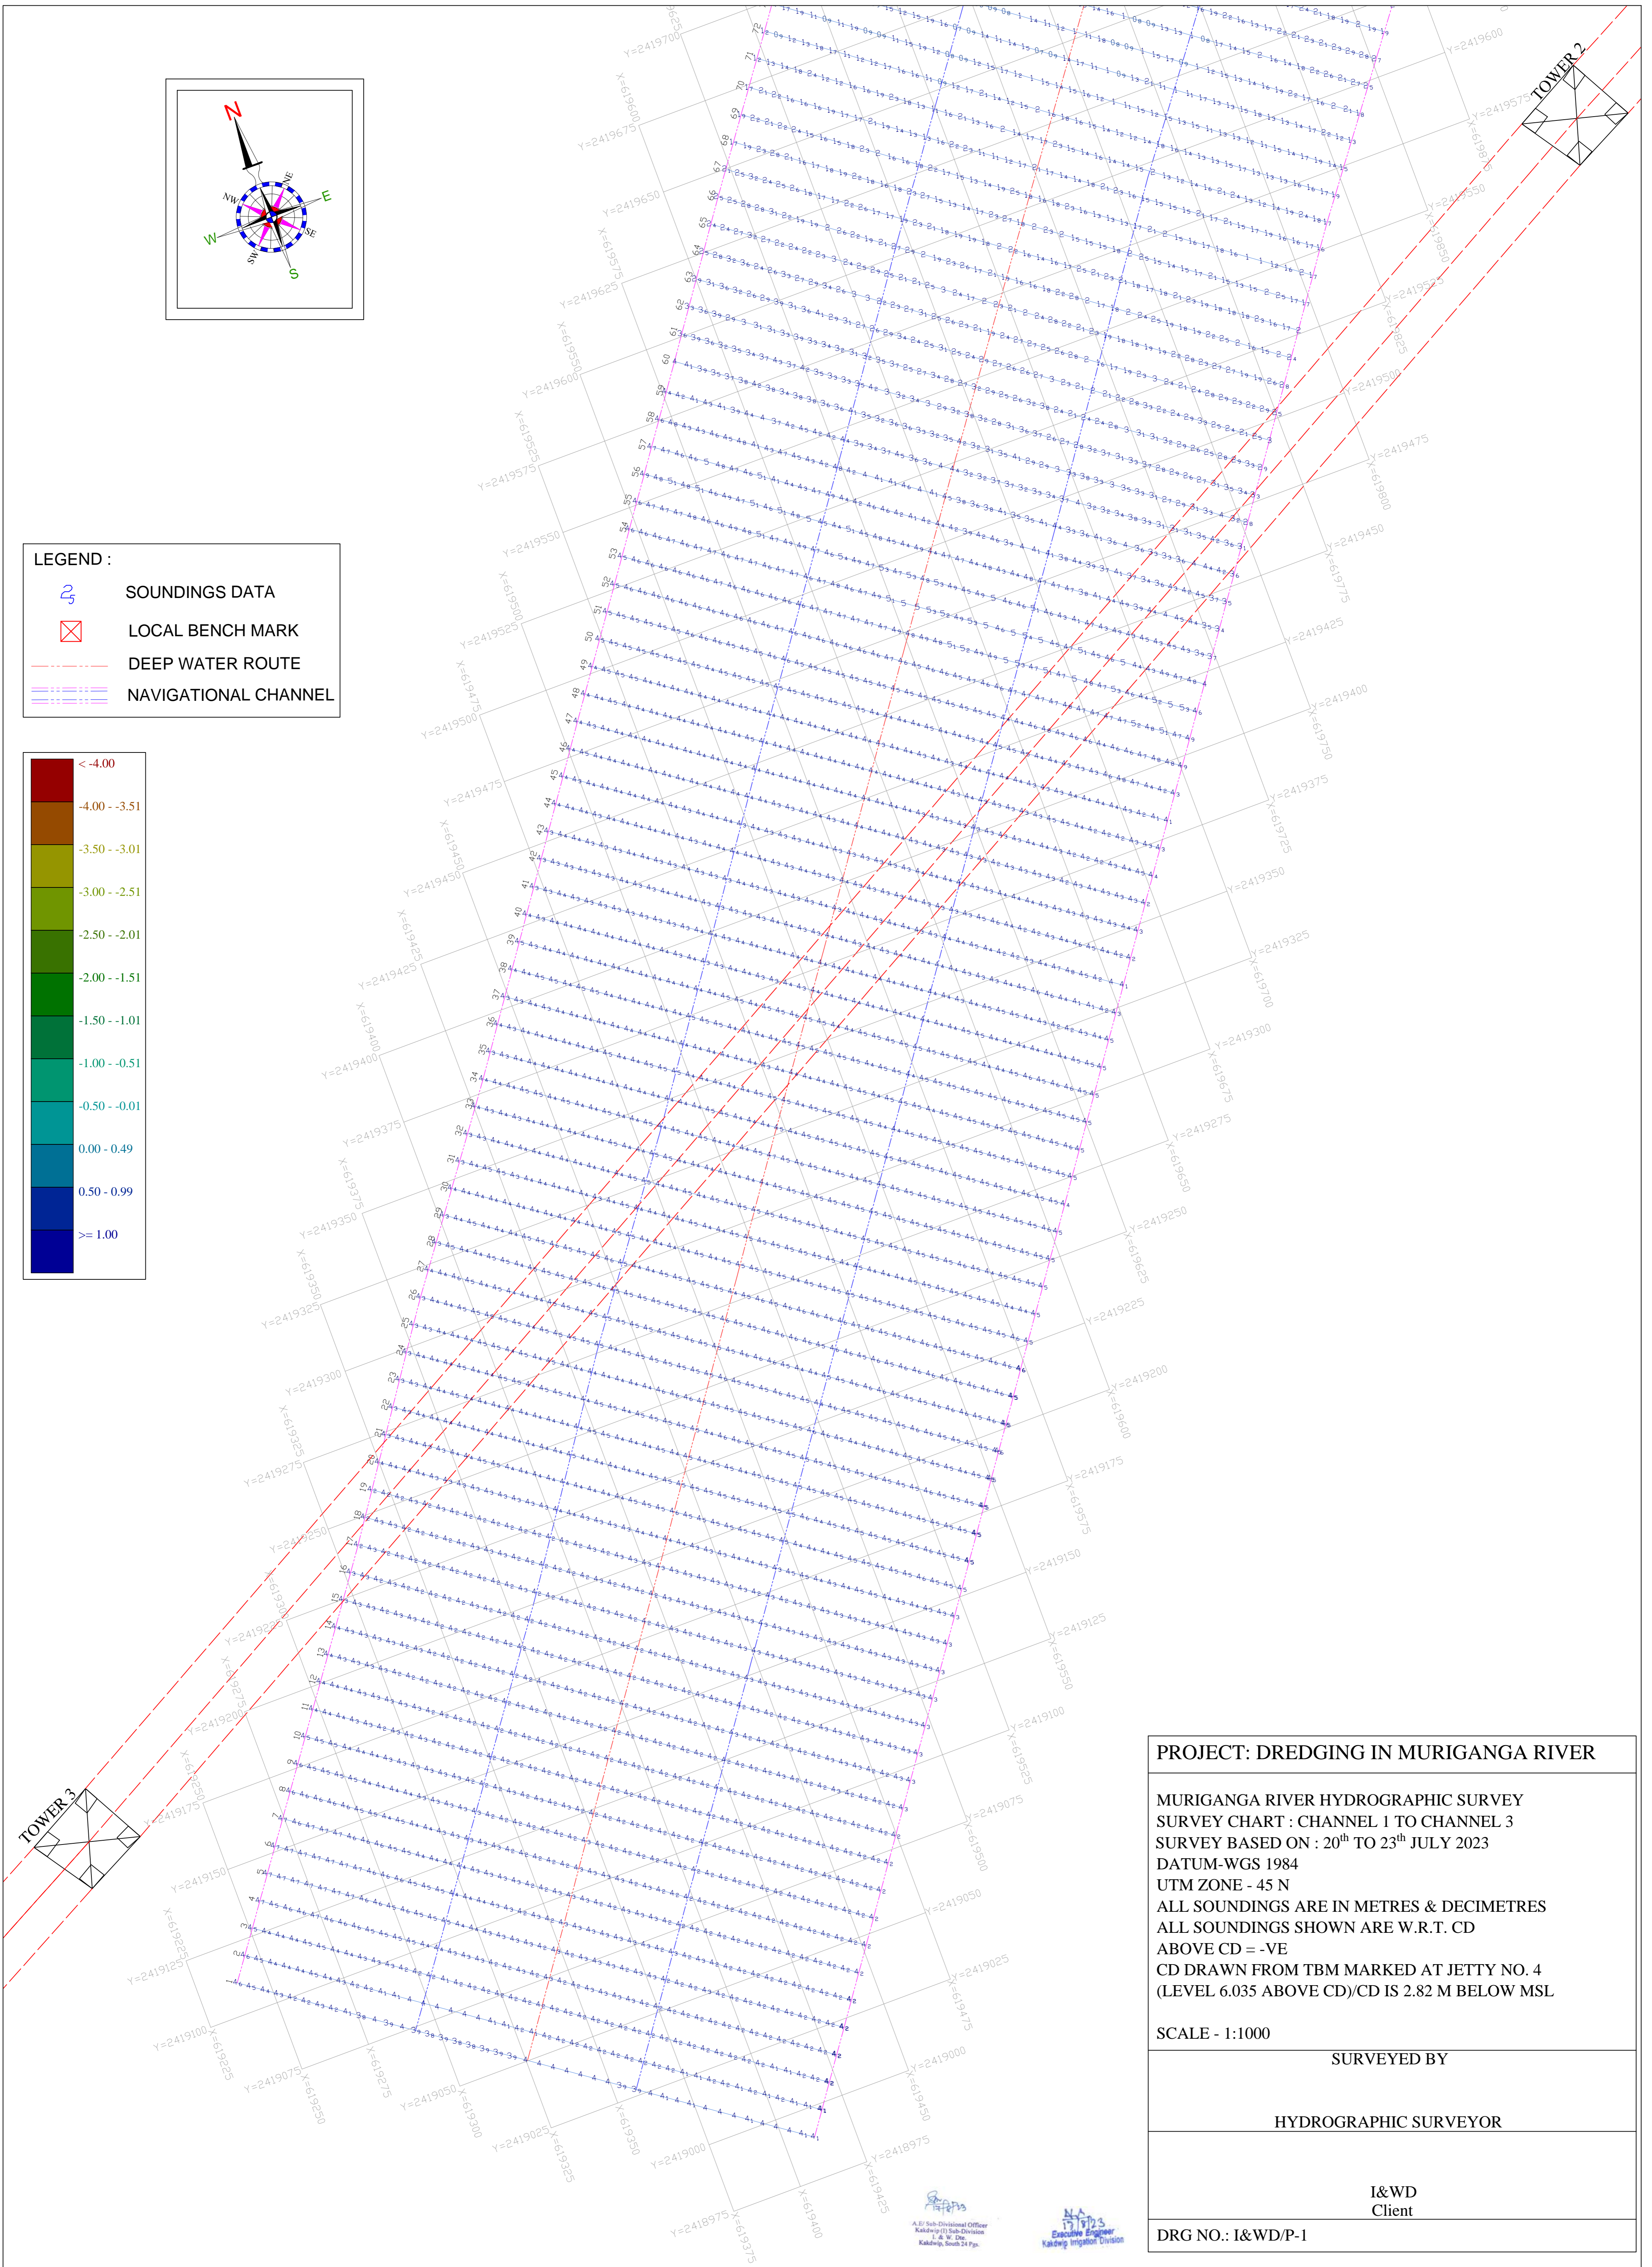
N
E
W
S
NE
NW
SE
SW

TOWER 2
TOWER 3

LEGEND :
SOUNDINGS DATA
LOCAL BENCH MARK
DEEP WATER ROUTE
NAVIGATIONAL CHANNEL

| | |
|---|---|
| | < -4.00 |
| | -4.00 - -3.51 |
| | -3.50 - -3.01 |
| | -3.00 - -2.51 |
| | -2.50 - -2.01 |
| | -2.00 - -1.51 |
| | -1.50 - -1.01 |
| | -1.00 - -0.51 |
| | -0.50 - -0.01 |
| | 0.00 - 0.49 |
| | 0.50 - 0.99 |
| | >= 1.00 |

PROJECT: DREDGING IN MURIGANGA RIVER

MURIGANGA RIVER HYDROGRAPHIC SURVEY
SURVEY CHART : CHANNEL 1 TO CHANNEL 3
SURVEY BASED ON : 20$^{th}$ TO 23$^{th}$ JULY 2023
DATUM-WGS 1984
UTM ZONE - 45 N
ALL SOUNDINGS ARE IN METRES & DECIMETRES
ALL SOUNDINGS SHOWN ARE W.R.T. CD
ABOVE CD = -VE
CD DRAWN FROM TBM MARKED AT JETTY NO. 4
(LEVEL 6.035 ABOVE CD)/CD IS 2.82 M BELOW MSL

SCALE - 1:1000

SURVEYED BY

HYDROGRAPHIC SURVEYOR

I&WD
Client

DRG NO.: I&WD/P-1

A.E/ Sub-Divisional Officer
Kakdwip (I) Sub-Division
I. & W. Dte.
Kakdwip, South 24 Pgs.

Executive Engineer
Kakdwip Irrigation Division